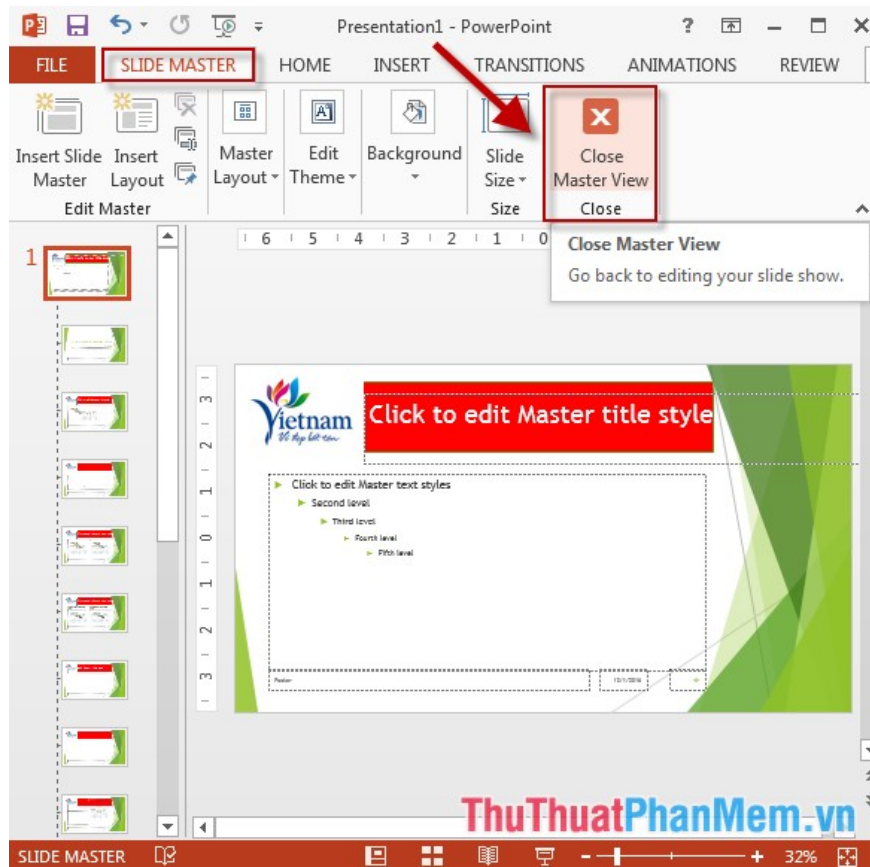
Presentation1 - PowerPoint

FILE SLIDE MASTER HOME INSERT TRANSITIONS ANIMATIONS REVIEW

Insert Slide Master Insert Layout Master Layout Edit Theme Background Slide Size Close Master View

Edit Master Size Close

Close Master View
Go back to editing your slide show.

6 5 4 3 2 1 0

1

Vietnam
Vẻ đẹp bất tận

Click to edit Master title style

Click to edit Master text styles
Second level
Third level
Fourth level
Fifth level

Footer

3 2 1 0 1 2 3

ThuThuatPhanMem.vn

SLIDE MASTER 32%